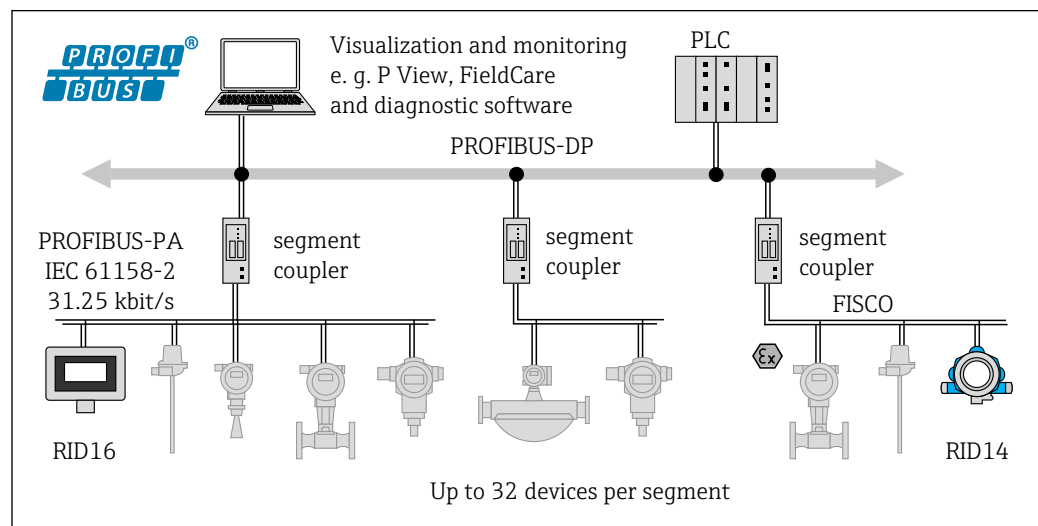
PROFI BUS ®

Visualization and monitoring e. g. P View, FieldCare and diagnostic software

PLC

PROFIBUS-DP

PROFIBUS-PA IEC 61158-2 31.25 kbit/s

segment coupler

segment coupler

segment coupler

FISCO

Ex

RID16

RID14

Up to 32 devices per segment